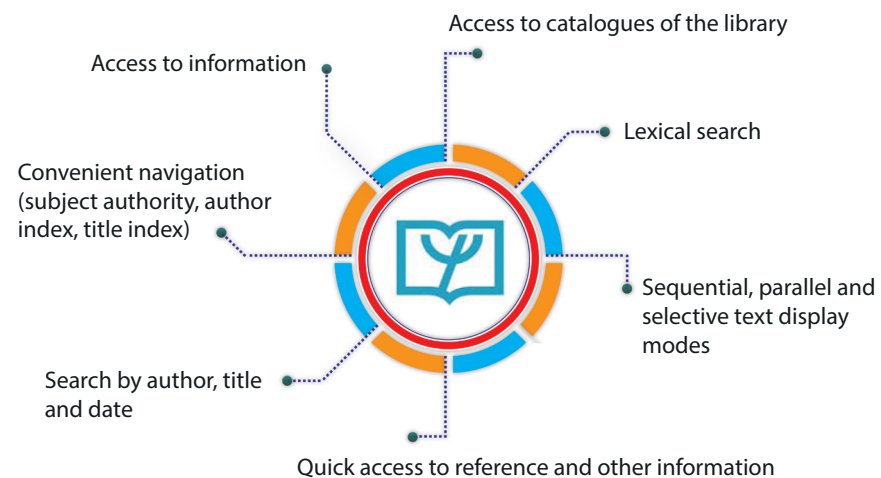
Access to catalogues of the library

Access to information

Lexical search

Convenient navigation (subject authority, author index, title index)

Sequential, parallel and selective text display modes

Search by author, title and date

Quick access to reference and other information